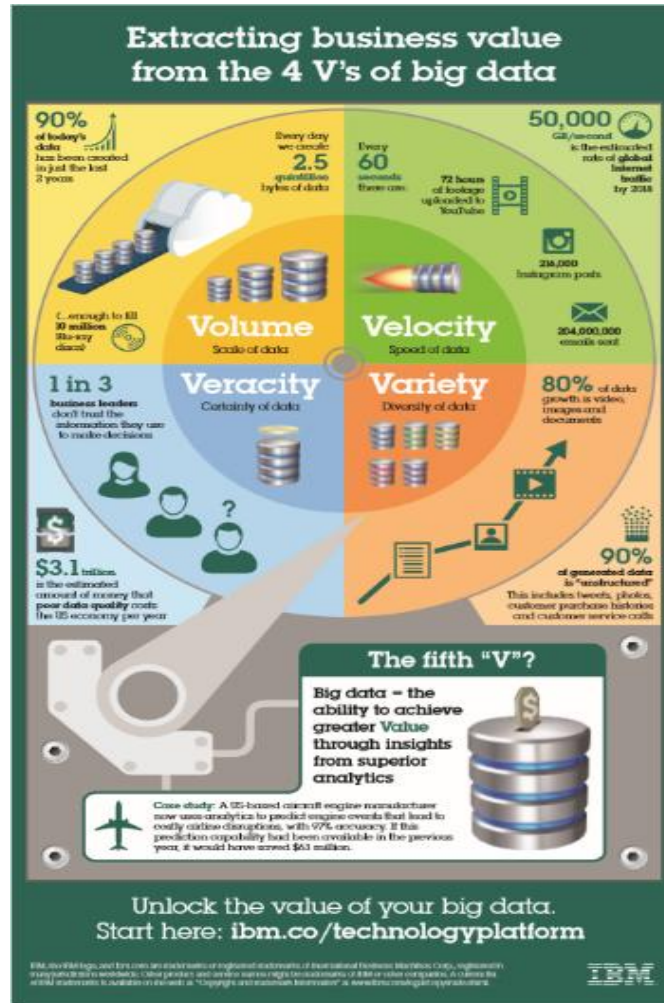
Extracting business value from the 4 V's of big data

90% of today's data has been created in just the last 2 years

Every day we create 2.5 quintillion bytes of data

...enough to fill 10 million Blu-ray discs!

Every 60 seconds there are

72 hours of footage uploaded to YouTube

50,000 GB/second is the estimated rate of global Internet traffic by 2018

216,000 Instagram posts

204,000,000 emails sent

Volume
Scale of data

Velocity
Speed of data

Veracity
Certainty of data

Variety
Diversity of data

1 in 3 business leaders don't trust the information they use to make decisions

$3.1 trillion is the estimated amount of money that poor data quality costs the US economy per year

80% of data growth is video, images and documents

90% of generated data is "unstructured"
This includes tweets, photos, customer purchase histories and customer service calls

The fifth "V"?

Big data – the ability to achieve greater Value through insights from superior analytics

Case study: A US-based aircraft engine manufacturer now uses analytics to predict engine events that lead to costly airline disruptions, with 97% accuracy. If this prediction capability had been available in the previous year, it would have saved $63 million.

Unlock the value of your big data.
Start here: ibm.co/technologyplatform

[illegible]

IBM